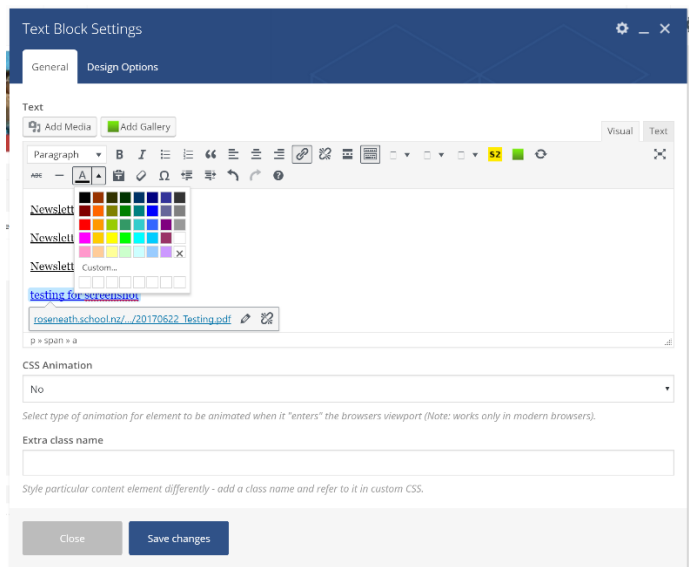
Text Block Settings

General Design Options

Text

Add Media Add Gallery

Visual Text

Paragraph

ABC

S2

Custom...

Newslett

Newslett

Newslett

testing for screenshot

roseneath.school.nz/.../20170622_Testing.pdf

p » span » a

CSS Animation

No

Select type of animation for element to be animated when it "enters" the browsers viewport (Note: works only in modern browsers).

Extra class name

Style particular content element differently - add a class name and refer to it in custom CSS.

Close Save changes